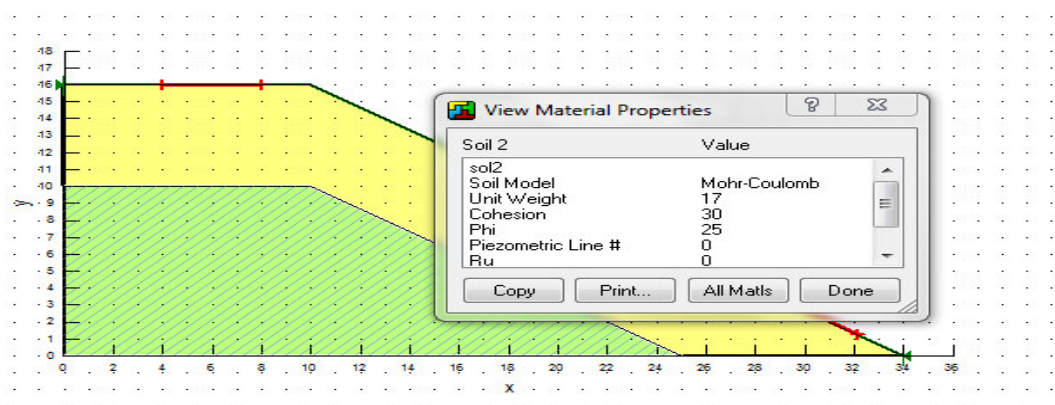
18
17
16
15
14
13
12
11
10
9
8
7
6
5
4
3
2
1
0
y

0 2 4 6 8 10 12 14 16 18 20 22 24 26 28 30 32 34 36
x

View Material Properties

| Soil 2 | Value |
|---|---|
| sol2 | |
| Soil Model | Mohr-Coulomb |
| Unit Weight | 17 |
| Cohesion | 30 |
| Phi | 25 |
| Piezometric Line # | 0 |
| Ru | 0 |

Copy
Print...
All Matls
Done